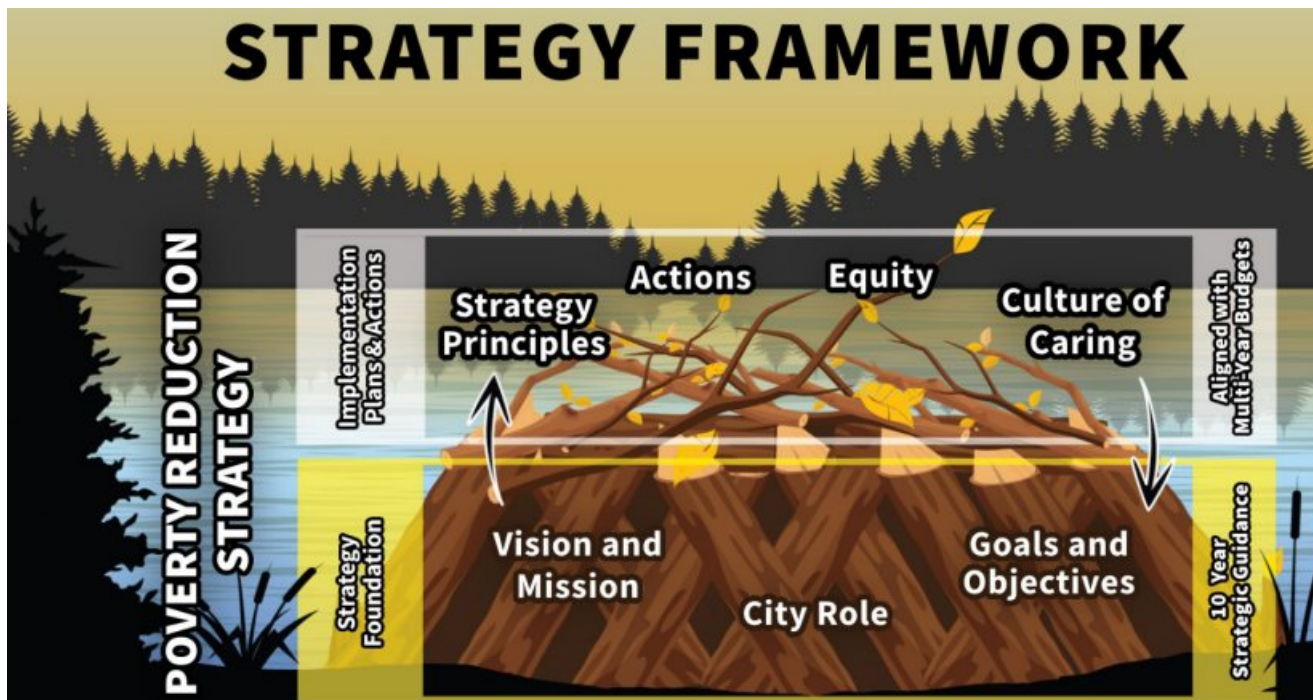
STRATEGY FRAMEWORK

POVERTY REDUCTION STRATEGY

Implementation Plans & Actions

Actions

Equity

Strategy Principles

Culture of Caring

Aligned with Multi-Year Budgets

Strategy Foundation

Vision and Mission

City Role

Goals and Objectives

10 Year Strategic Guidance